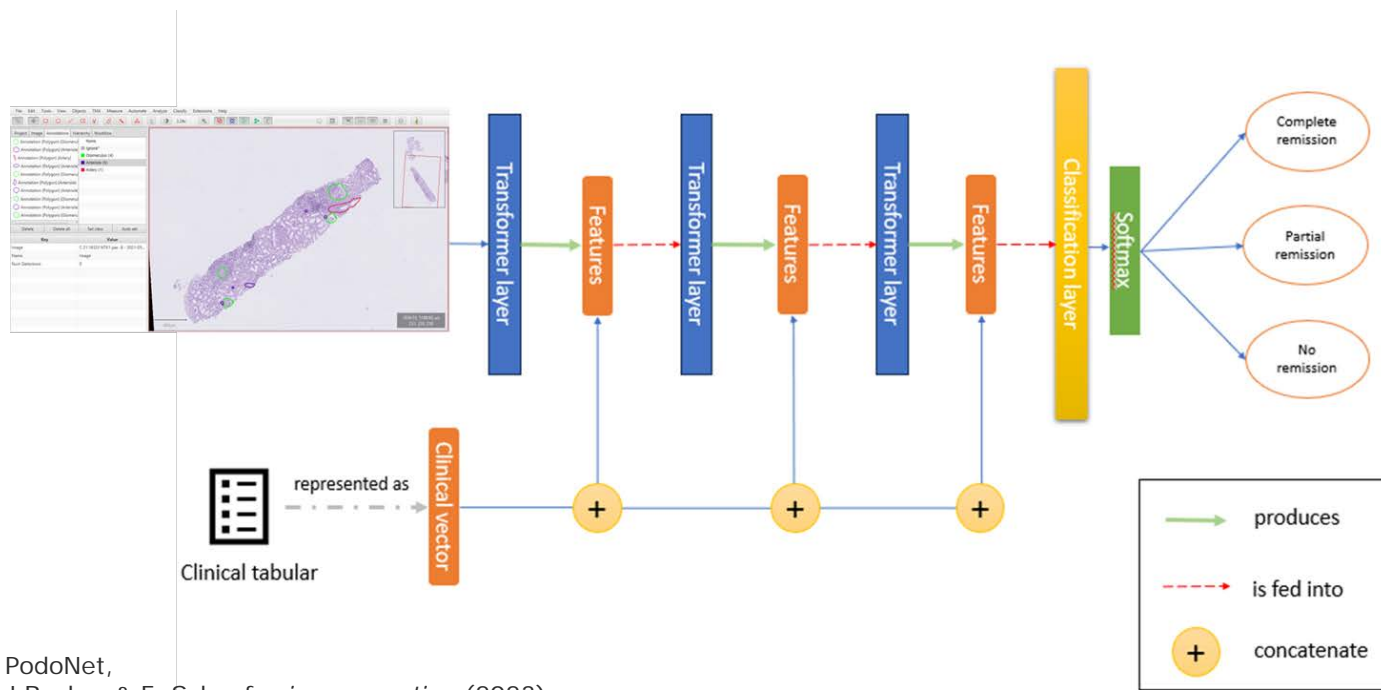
Transformer layer

Features

Transformer layer

Features

Transformer layer

Features

Classification layer

Softmax

Complete remission

Partial remission

No remission

Clinical tabular

represented as

Clinical vector

+

+

+

produces

is fed into

+ concatenate

PodoNet,

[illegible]